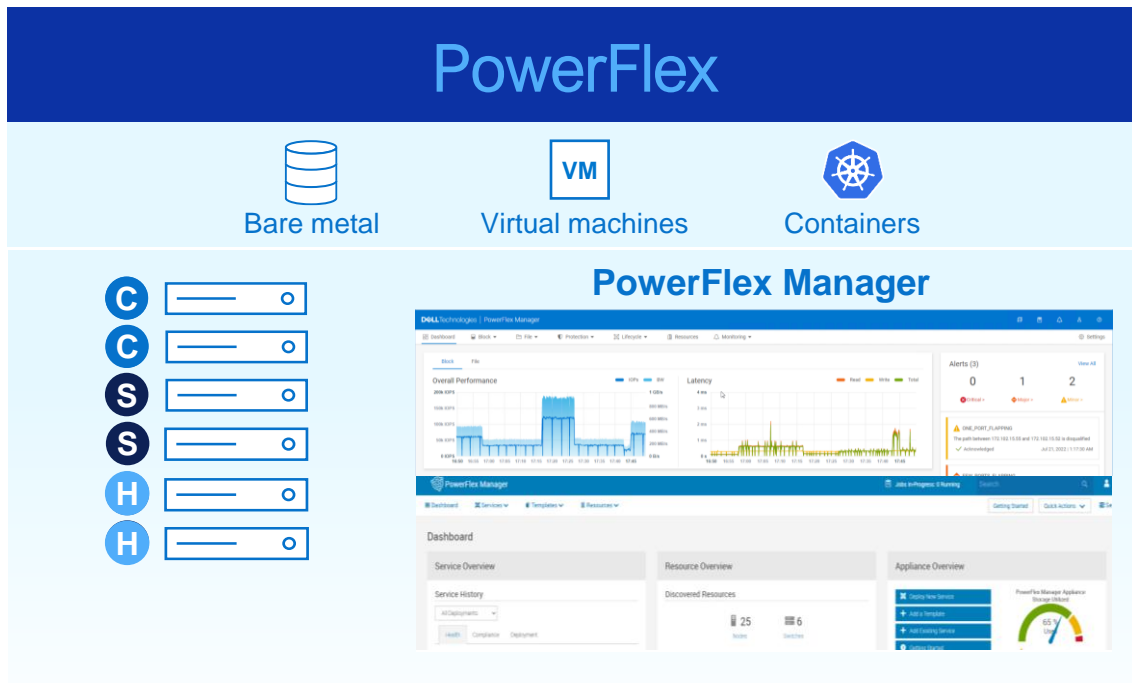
PowerFlex

Bare metal

VM

Virtual machines

Containers

C
C
S
S
H
H

PowerFlex Manager

DELL Technologies | PowerFlex Manager

Dashboard Block File Protection Lifecycle Resources Monitoring Settings

Block File

Overall Performance IOPS BW

Latency Read Write Total

Alerts (3) View All

0 1 2

Critical Major Minor

ONE_PORT_FLAPPING

Acknowledged

PowerFlex Manager Jobs In-Progress: 0 Running Search

Dashboard Services Templates Resources Getting Started Quick Actions

Dashboard

Service Overview

Service History

All Deployments

Health Compliance Deployment

Resource Overview

Discovered Resources

25 Nodes

6 Switches

Appliance Overview

Deploy New Service

Add a Template

Add Existing Service

Getting Started

PowerFlex Manager Appliance Storage Utilized

65 %